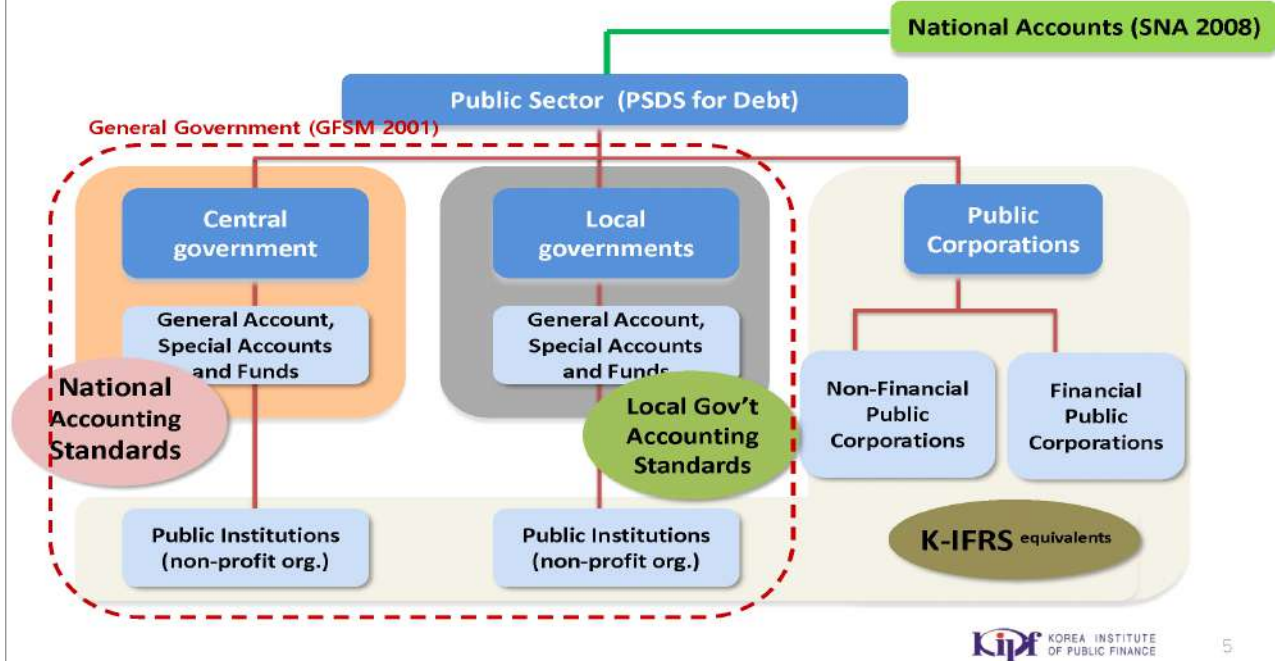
National Accounts (SNA 2008)

Public Sector (PSDS for Debt)

General Government (GFSM 2001)

Central government

General Account, Special Accounts and Funds

National Accounting Standards

Local governments

General Account, Special Accounts and Funds

Local Gov't Accounting Standards

Public Corporations

Non-Financial Public Corporations

Financial Public Corporations

Public Institutions (non-profit org.)

Public Institutions (non-profit org.)

K-IFRS equivalents

KIPF KOREA INSTITUTE OF PUBLIC FINANCE

5